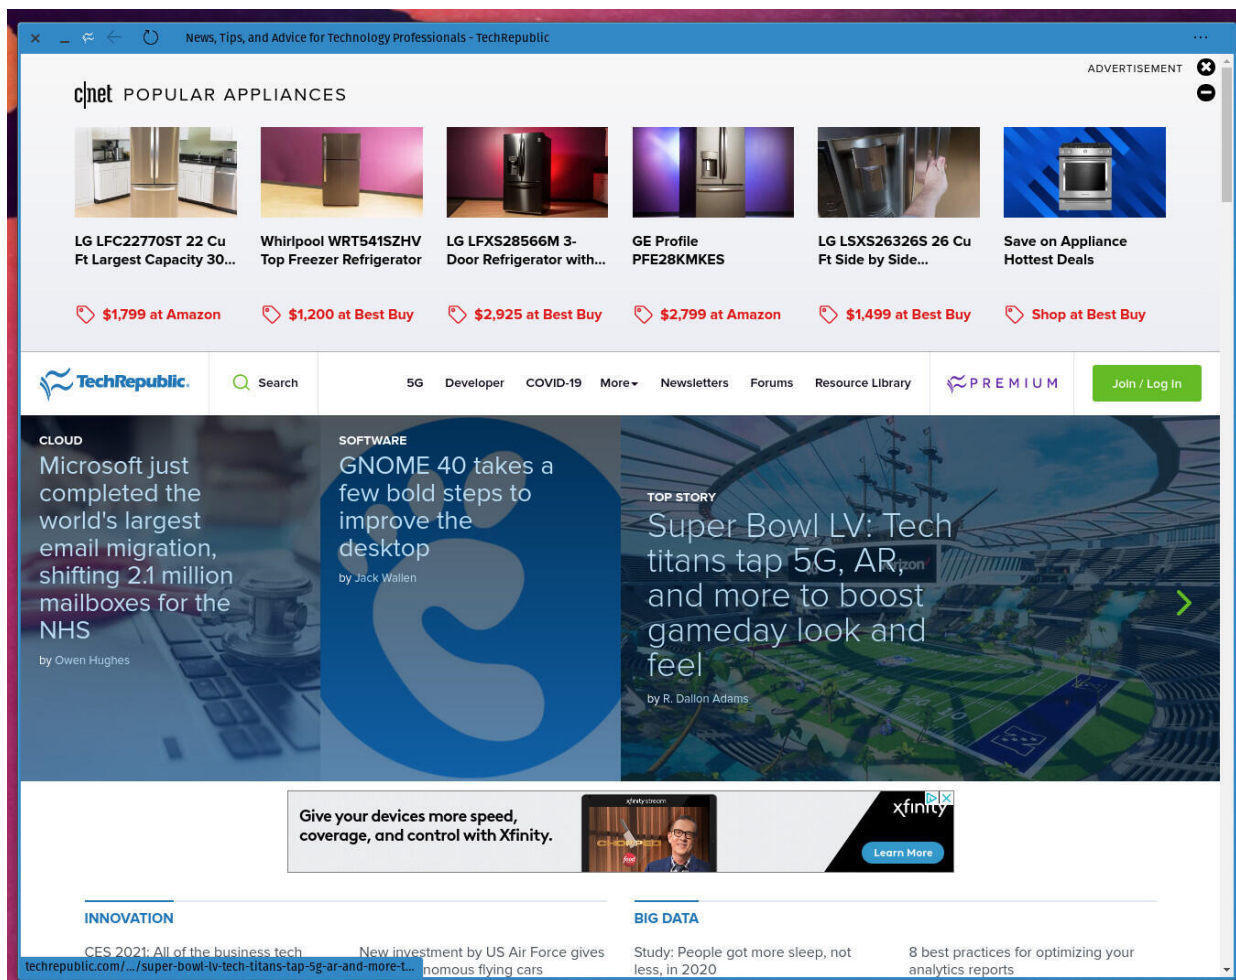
News, Tips, and Advice for Technology Professionals - TechRepublic

ADVERTISEMENT

c|net POPULAR APPLIANCES

LG LFC22770ST 22 Cu Ft Largest Capacity 30...

$1,799 at Amazon

Whirlpool WRT541SZHV Top Freezer Refrigerator

$1,200 at Best Buy

LG LFXS28566M 3-Door Refrigerator with...

$2,925 at Best Buy

GE Profile PFE28KMKES

$2,799 at Amazon

LG LSXS26326S 26 Cu Ft Side by Side...

$1,499 at Best Buy

Save on Appliance Hottest Deals

Shop at Best Buy

TechRepublic. Search 5G Developer COVID-19 More Newsletters Forums Resource Library PREMIUM Join / Log In

CLOUD
Microsoft just completed the world's largest email migration, shifting 2.1 million mailboxes for the NHS
by Owen Hughes

SOFTWARE
GNOME 40 takes a few bold steps to improve the desktop
by Jack Wallen

TOP STORY
Super Bowl LV: Tech titans tap 5G, AR, and more to boost gameday look and feel
by R. Dallon Adams

Give your devices more speed, coverage, and control with Xfinity.
xfinity stream
CHOPPED
xfinity
Learn More

INNOVATION

CES 2021: All of the business tech

New investment by US Air Force gives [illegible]nomous flying cars

BIG DATA

Study: People got more sleep, not less, in 2020

8 best practices for optimizing your analytics reports

techrepublic.com/.../super-bowl-lv-tech-titans-tap-5g-ar-and-more-t...